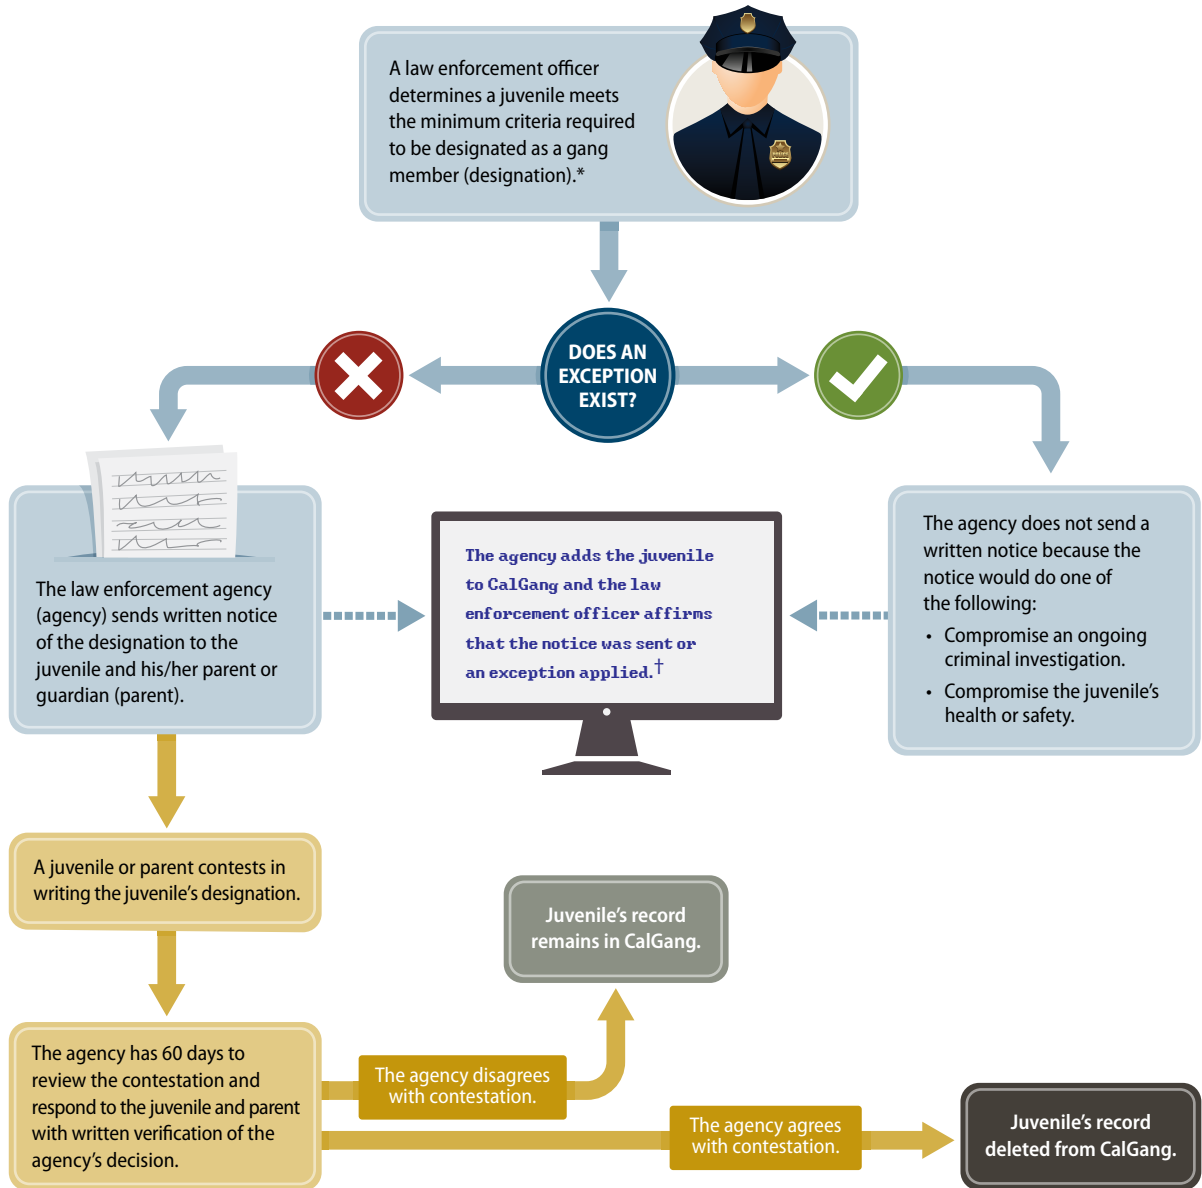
A law enforcement officer determines a juvenile meets the minimum criteria required to be designated as a gang member (designation).*

DOES AN EXCEPTION EXIST?

The law enforcement agency (agency) sends written notice of the designation to the juvenile and his/her parent or guardian (parent).

The agency adds the juvenile to CalGang and the law enforcement officer affirms that the notice was sent or an exception applied.†

The agency does not send a written notice because the notice would do one of the following:

- Compromise an ongoing criminal investigation.
- Compromise the juvenile's health or safety.

A juvenile or parent contests in writing the juvenile's designation.

Juvenile's record remains in CalGang.

The agency has 60 days to review the contestation and respond to the juvenile and parent with written verification of the agency's decision.

The agency disagrees with contestation.

The agency agrees with contestation.

Juvenile's record deleted from CalGang.